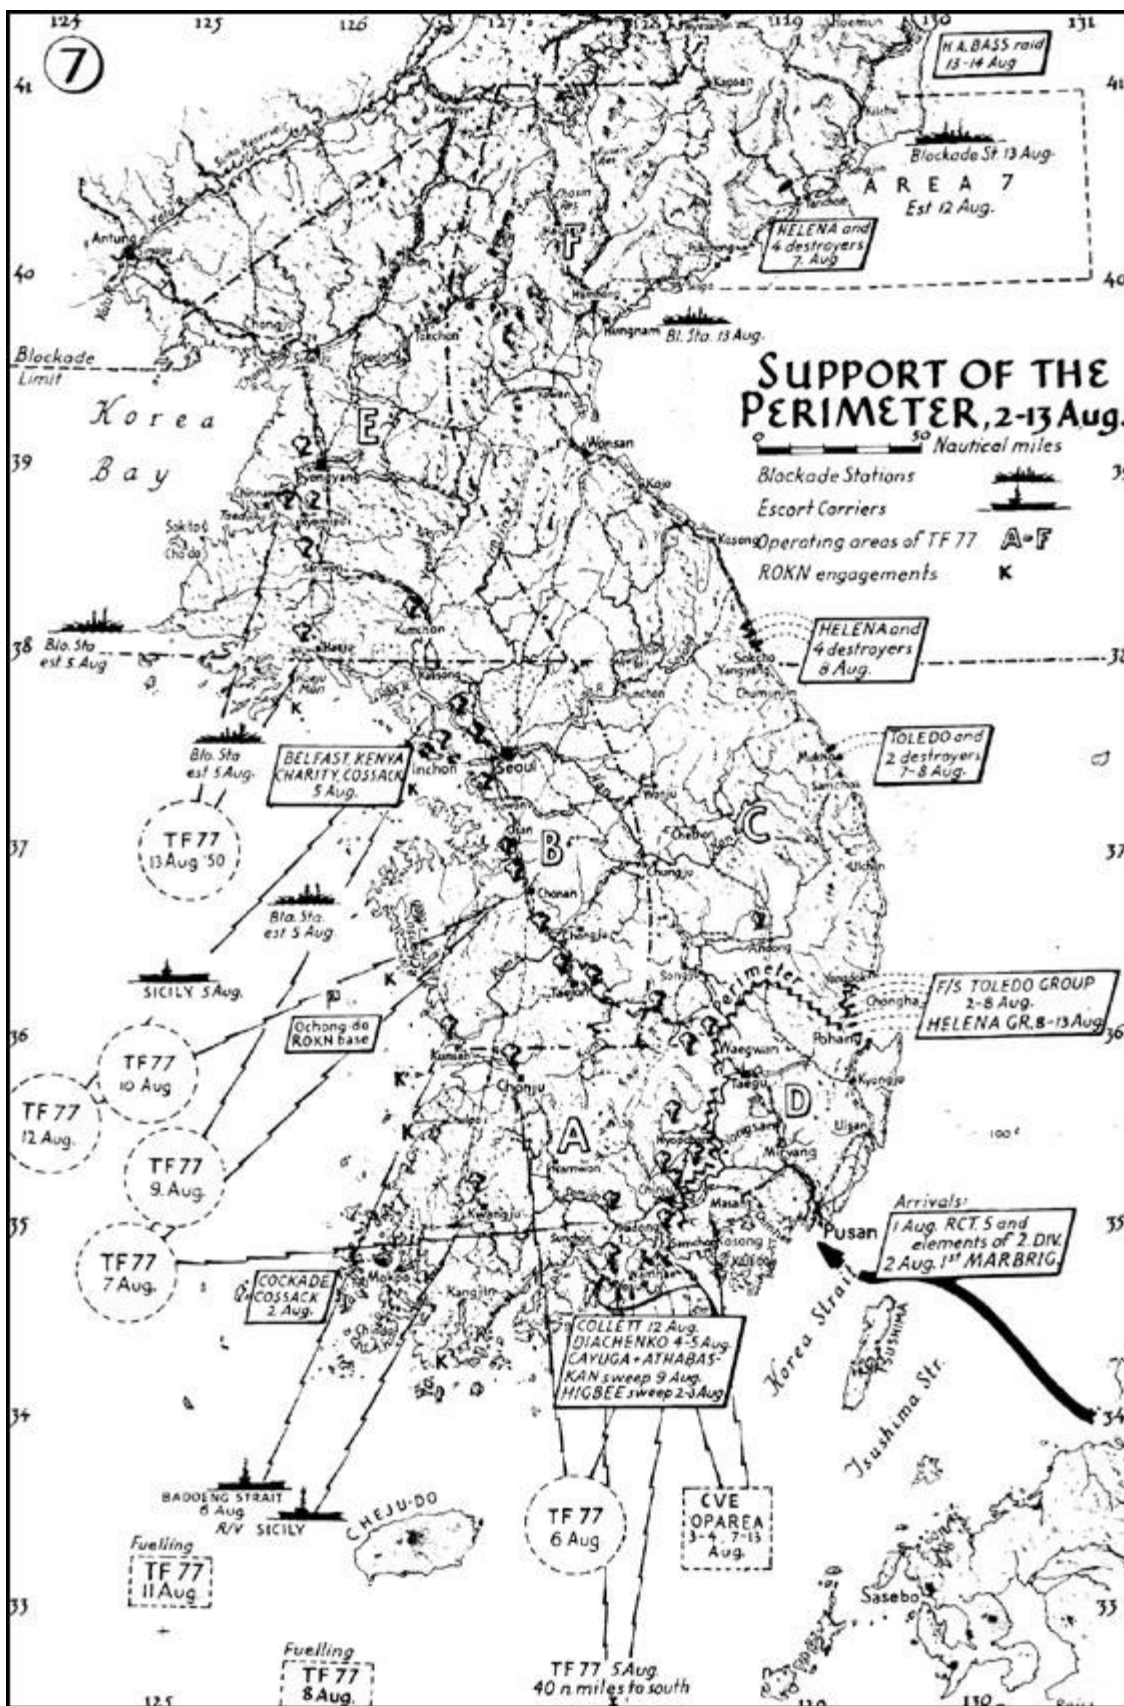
7

124 125 126 127 128 129 130 131

41 41 40 40 39 39 38 38 37 37 36 36 35 35 34 34 33 33

H.A. BASS raid 13-14 Aug

Blockade St. 13 Aug.

AREA 7 Est 12 Aug.

HELENA and 4 destroyers 7. Aug

F

Hungnam Bl. Sta. 13 Aug.

Antung

Blockade Limit

Korea Bay

E

SUPPORT OF THE PERIMETER, 2-13 Aug.

0 50 Nautical miles

Blockade Stations

Escort Carriers

Operating areas of TF 77 A-F

ROKN engagements K

Wonsan

Kosong

Sokto

Pyongyang

Haeju

Kaesong

Blo. Sta est 5 Aug

HELENA and 4 destroyers 8 Aug.

TOLEDO and 2 destroyers 7-8 Aug.

Blo. Sta est 5 Aug.

BELFAST, KENYA CHARITY, COSSACK 5 Aug.

K

Inchon

Seoul

C

B

TF 77 13 Aug '50

Blo. Sta. est 5 Aug

SICILY 5 Aug.

K

Perimeter

F/S TOLEDO GROUP 2-8 Aug. HELENA GR. 8-13 Aug

Pohang

Ochong do ROKN base

TF 77 10 Aug

TF 77 12 Aug.

K

K

Waegwan

Taegu

D

A

TF 77 9. Aug

TF 77 7 Aug.

COCKADE COSSACK 2 Aug.

Mokpo

K

Pusan

Arrivals: 1 Aug. RCT. 5 and elements of 2. DIV. 2 Aug. 1st MARBRIG.

Korea Strait

TSUSHIMA

Tsushima Str.

COLLETT 12 Aug. DIACHENKO 4-5 Aug. CAYUGA + ATHABASKAN sweep 9 Aug. HIGBEE sweep 2-3 Aug

BADOENG STRAIT 8 Aug. R/V SICILY

CHEJU-DO

TF 77 6 Aug

CVE OPAREA 3-4, 7-13 Aug.

Fuelling TF 77 11 Aug

Fuelling TF 77 8 Aug.

TF 77 5 Aug. 40 n. miles to south

Sasebo

125 130